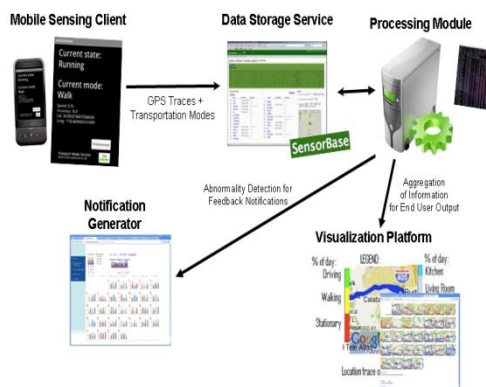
Mobile Sensing Client

Current state: Running

Current mode: Walk

Speed: 0.00
Accuracy: 16.0
Lat: 34.06947958789649
Long: -118.44349916443

Data Storage Service

Processing Module

GPS Traces + Transportation Modes

SensorBase

Abnormality Detection for Feedback Notifications

Aggregation of Information for End User Output

Notification Generator

Visualization Platform

% of day:
Driving
Walking
Stationary

LEGEND:

% of day:
Kitchen
Living Room

Location trace

Google